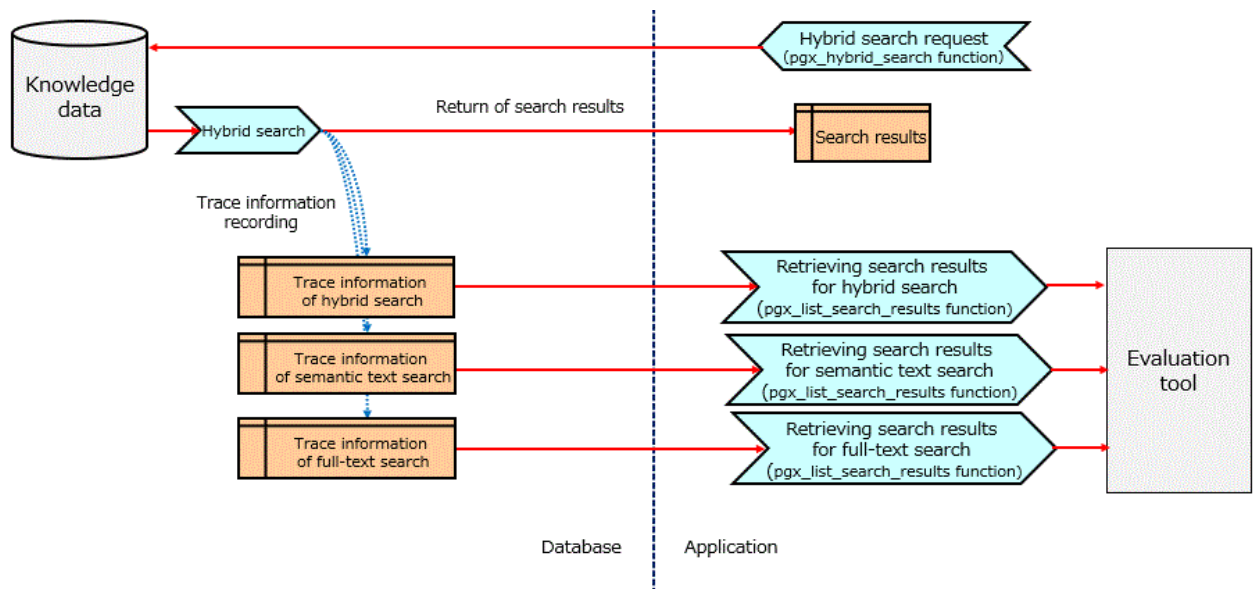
Knowledge data

Hybrid search request
(pgx_hybrid_search function)

Hybrid search

Return of search results

Search results

Trace information recording

Trace information of hybrid search

Trace information of semantic text search

Trace information of full-text search

Retrieving search results for hybrid search
(pgx_list_search_results function)

Retrieving search results for semantic text search
(pgx_list_search_results function)

Retrieving search results for full-text search
(pgx_list_search_results function)

Evaluation tool

Database

Application